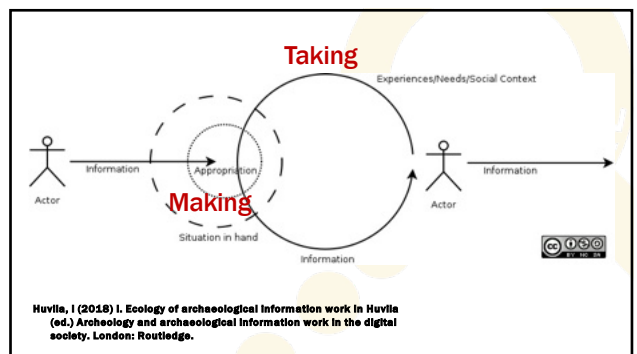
Taking

Experiences/Needs/Social Context

Actor

Information

Appropriation

Making

Actor

Information

Situation in hand

Information

BY NC SA

Huvila, I (2018) I. Ecology of archaeological information work in Huvila (ed.) Archeology and archaeological information work in the digital society. London: Routledge.